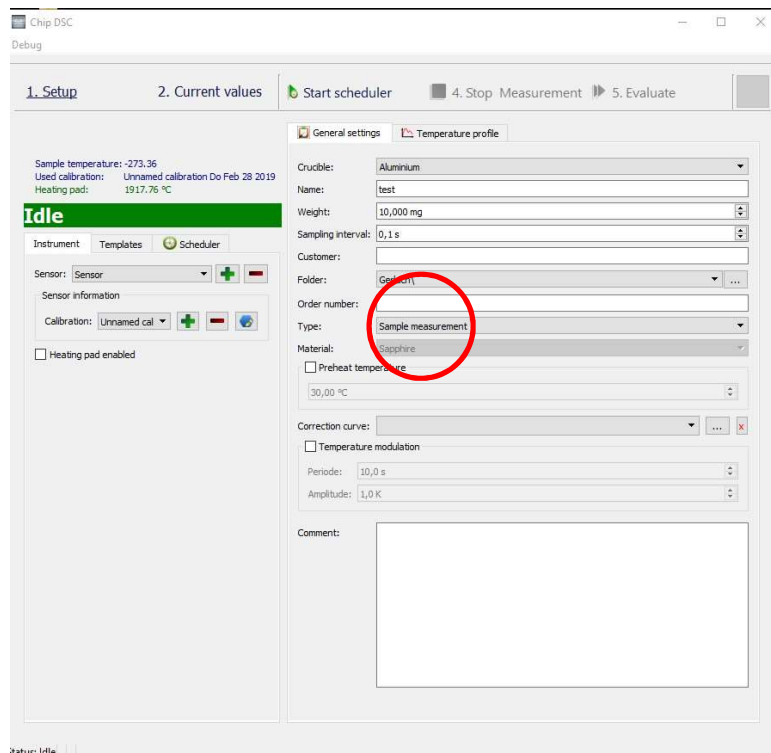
Chip DSC
Debug

1. Setup
2. Current values
Start scheduler
4. Stop Measurement
5. Evaluate

Sample temperature: -273.36
Used calibration: Unnamed calibration Do Feb 28 2019
Heating pad: 1917.76 °C

Idle

Instrument
Templates
Scheduler

Sensor: Sensor

Sensor information

Calibration: Unnamed cal

Heating pad enabled

General settings
Temperature profile

Crucible: Aluminium
Name: test
Weight: 10,000 mg
Sampling interval: 0,1 s
Customer:
Folder: Ger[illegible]\
Order number:
Type: Sample measurement
Material: Sapphire
Preheat tempera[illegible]re
30,00 °C
Correction curve:
Temperature modulation
Periode: 10,0 s
Amplitude: 1,0 K
Comment:

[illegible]tatus: Idle